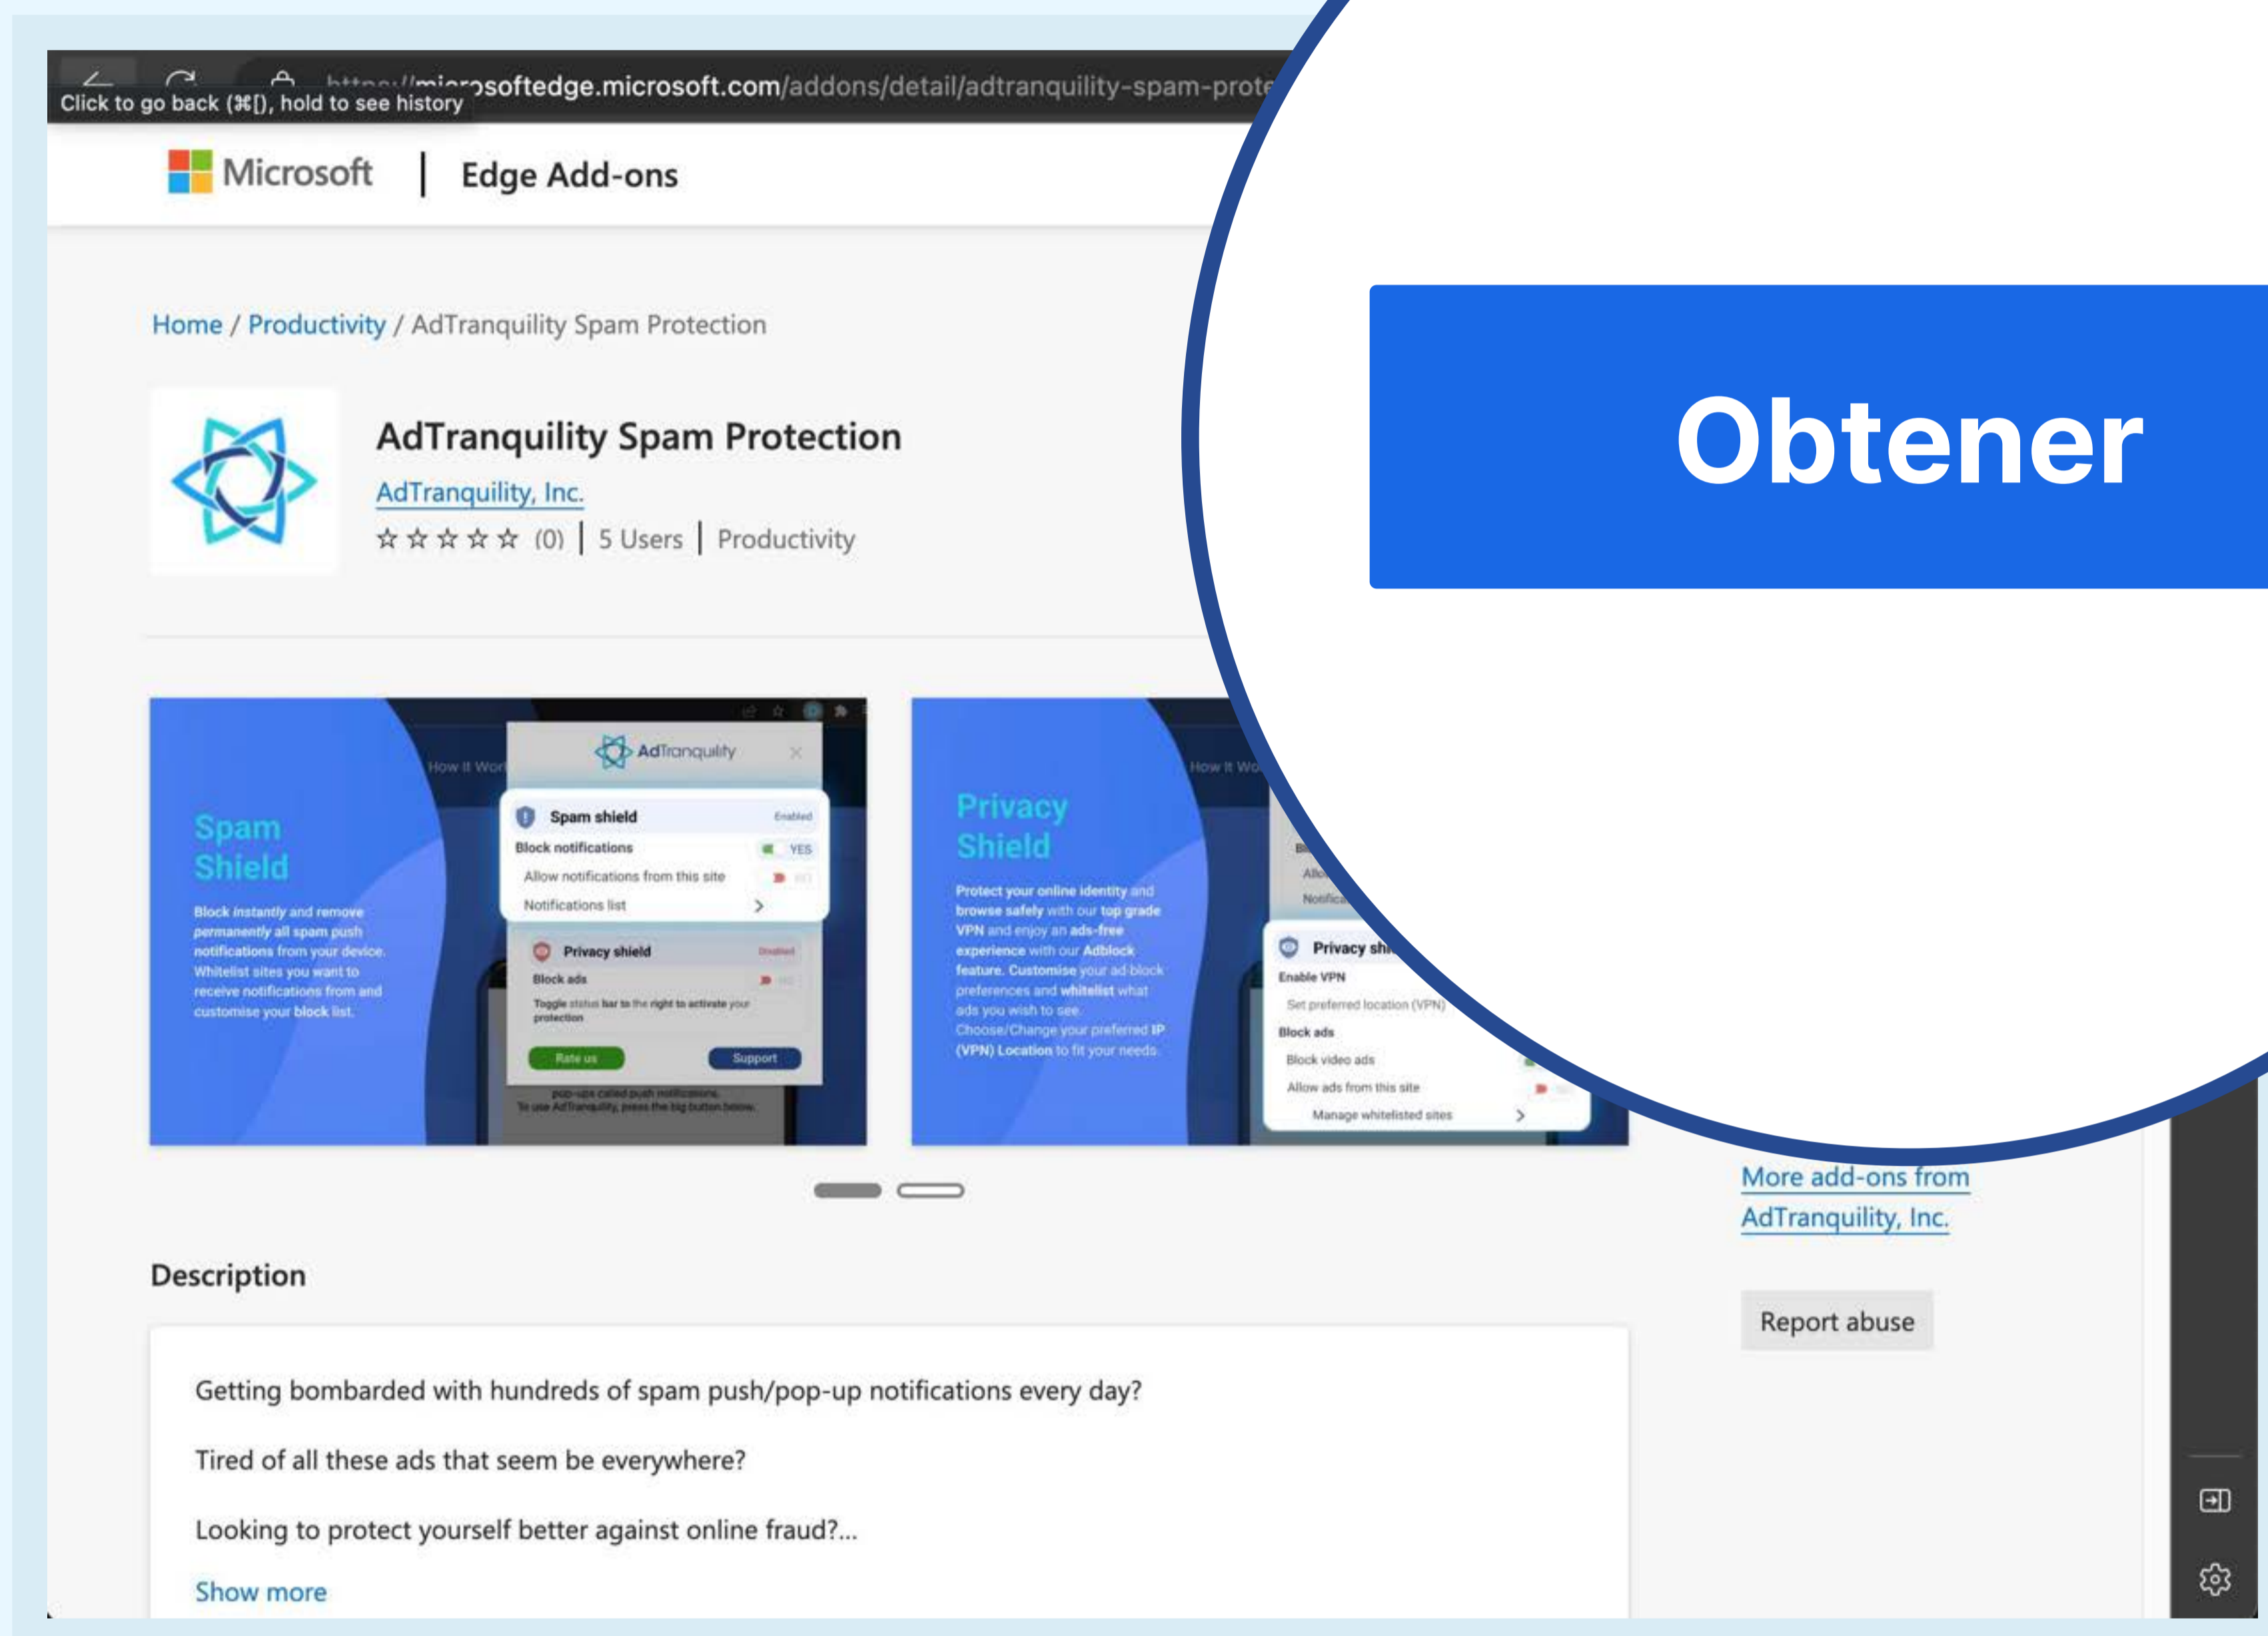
https://microsoftedge.microsoft.com/addons/detail/adtranquility-spam-prote

Click to go back (⌘[), hold to see history

Microsoft | Edge Add-ons

Obtener

Home / Productivity / AdTranquility Spam Protection

AdTranquility Spam Protection

AdTranquility, Inc.

☆☆☆☆☆ (0) | 5 Users | Productivity

Spam Shield

Block instantly and remove permanently all spam push notifications from your device. Whitelist sites you want to receive notifications from and customise your block list.

How it Wor

AdTranquility

Spam shield Enabled

Block notifications YES

Allow notifications from this site NO

Notifications list

Privacy shield Disabled

Block ads NO

Toggle status bar to the right to activate your protection

Rate us Support

pop-ups called push notifications. To use AdTranquility, press the big button below.

Privacy Shield

Protect your online identity and browse safely with our top grade VPN and enjoy an ads-free experience with our Adblock feature. Customise your ad block preferences and whitelist what ads you wish to see. Choose/Change your preferred IP (VPN) Location to fit your needs.

How it Wo

Privacy shi

Enable VPN

Set preferred location (VPN)

Block ads

Block video ads

Allow ads from this site

Manage whitelisted sites

More add-ons from AdTranquility, Inc.

Report abuse

Description

Getting bombarded with hundreds of spam push/pop-up notifications every day?

Tired of all these ads that seem be everywhere?

Looking to protect yourself better against online fraud?...

Show more